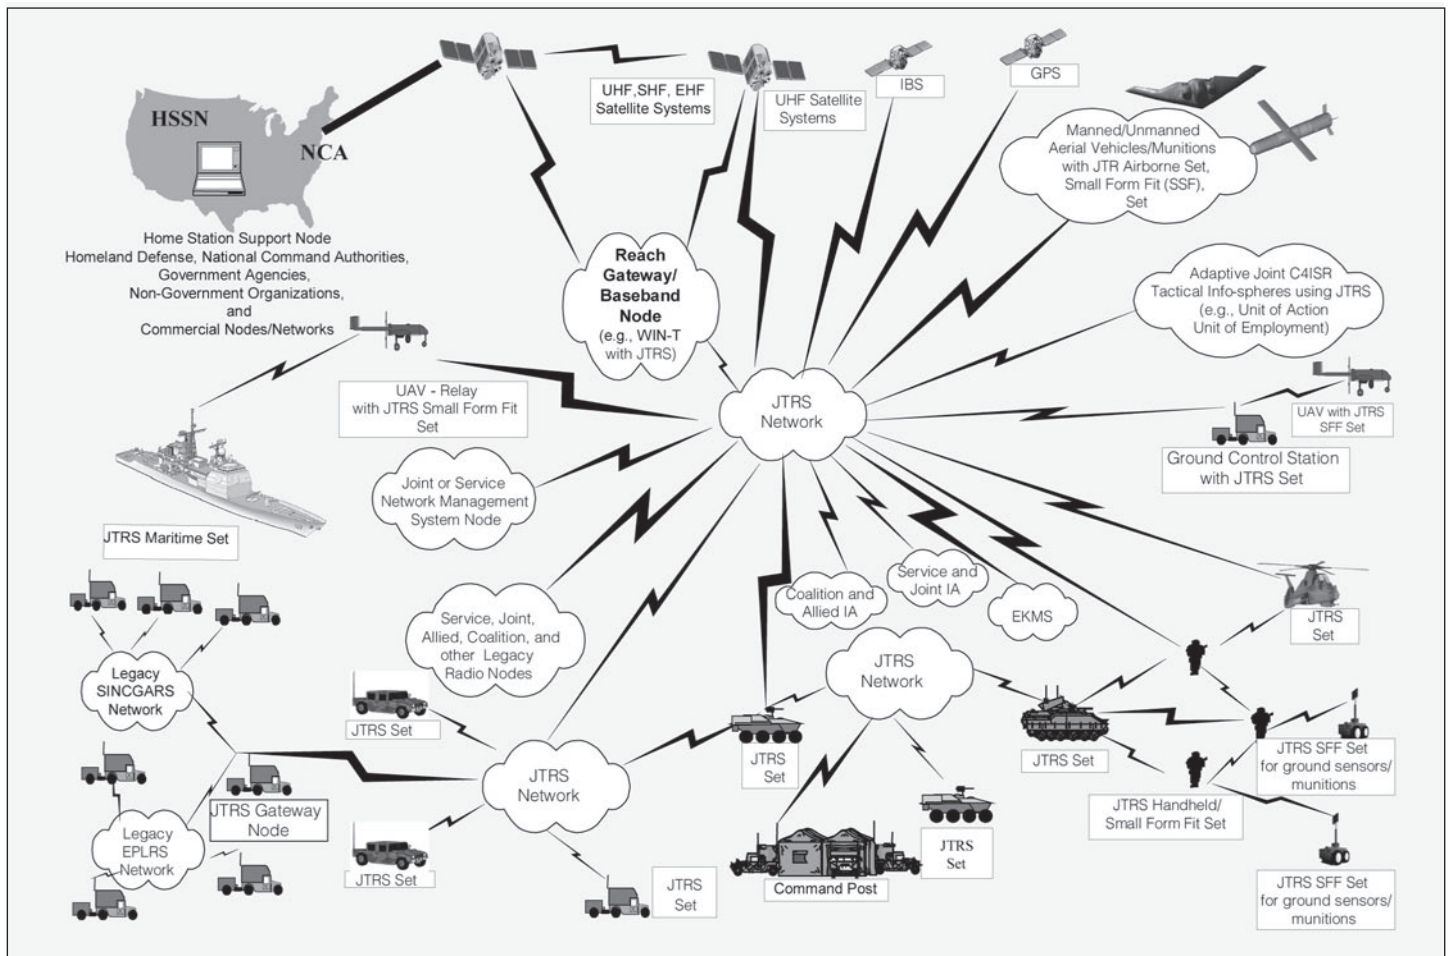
HSSN

NCA

UHF,SHF, EHF Satellite Systems

UHF Satellite Systems

IBS

GPS

Manned/Unmanned Aerial Vehicles/Munitions with JTR Airborne Set, Small Form Fit (SSF), Set

Home Station Support Node Homeland Defense, National Command Authorities, Government Agencies, Non-Government Organizations, and Commercial Nodes/Networks

Reach Gateway/ Baseband Node (e.g., WIN-T with JTRS)

Adaptive Joint C4ISR Tactical Info-spheres using JTRS (e.g., Unit of Action Unit of Employment)

UAV - Relay with JTRS Small Form Fit Set

JTRS Network

UAV with JTRS SFF Set

Ground Control Station with JTRS Set

Joint or Service Network Management System Node

JTRS Maritime Set

Coalition and Allied IA

Service and Joint IA

EKMS

JTRS Set

Service, Joint, Allied, Coalition, and other Legacy Radio Nodes

JTRS Network

Legacy SINCGARS Network

JTRS Set

JTRS Set

JTRS Set

JTRS SFF Set for ground sensors/ munitions

JTRS Network

JTRS Gateway Node

JTRS Handheld/ Small Form Fit Set

Legacy EPLRS Network

JTRS Set

JTRS Set

Command Post

JTRS Set

JTRS SFF Set for ground sensors/ munitions